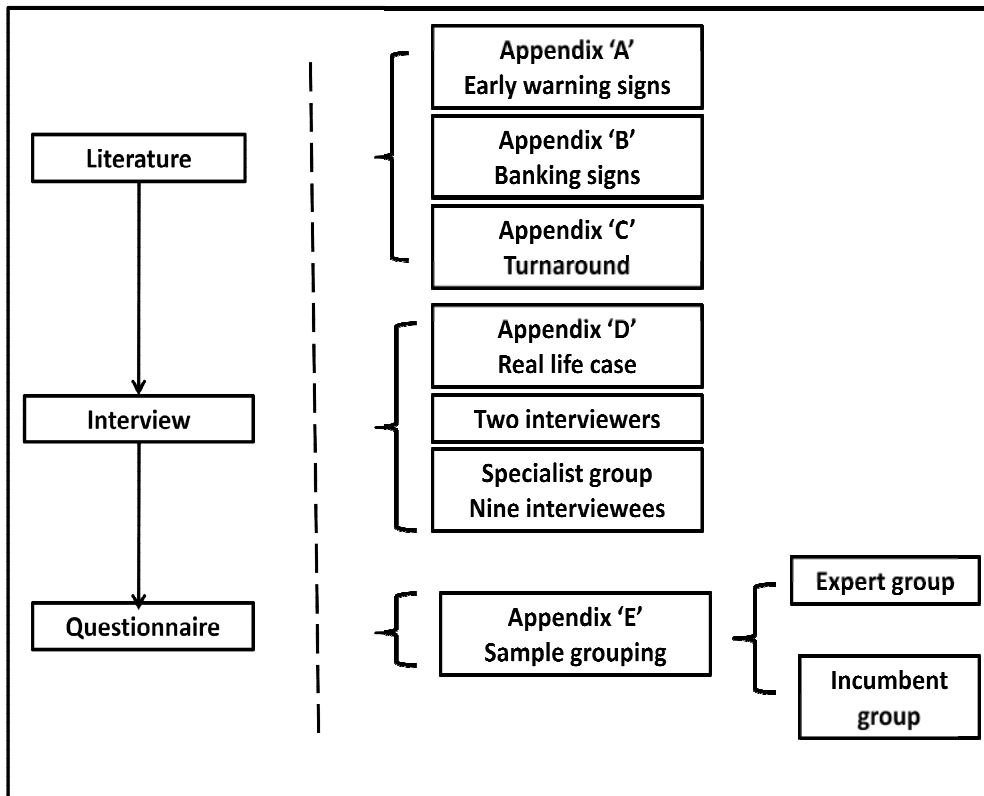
Literature

Interview

Questionnaire

Appendix 'A'
Early warning signs

Appendix 'B'
Banking signs

Appendix 'C'
Turnaround

Appendix 'D'
Real life case

Two interviewers

Specialist group
Nine interviewees

Appendix 'E'
Sample grouping

Expert group

Incumbent group